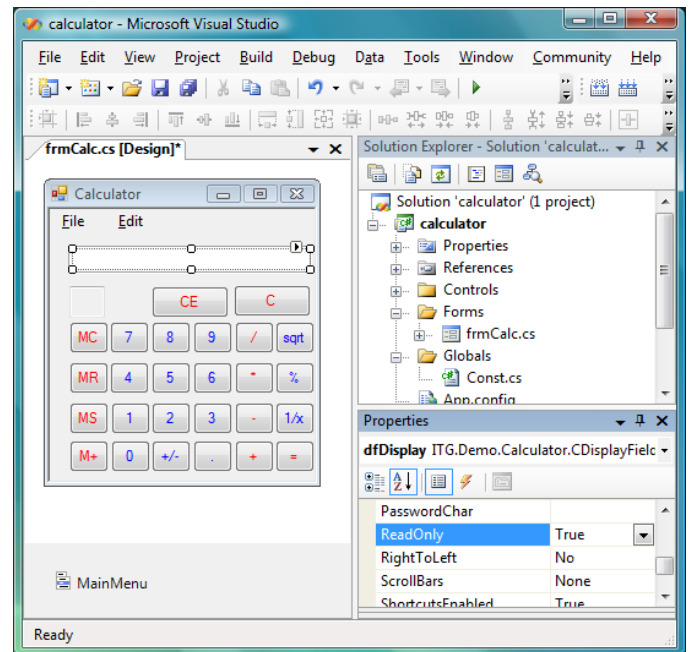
calculator - Microsoft Visual Studio

File Edit View Project Build Debug Data Tools Window Community Help

frmCalc.cs [Design]*

Calculator

File Edit

CE C

MC 7 8 9 / sqrt

MR 4 5 6 * %

MS 1 2 3 - 1/x

M+ 0 +/- . + =

MainMenu

Solution Explorer - Solution 'calculat...

Solution 'calculator' (1 project)
calculator
Properties
References
Controls
Forms
frmCalc.cs
Globals
Const.cs
App.config

Properties

dfDisplay ITG.Demo.Calculator.CDisplayFielc

| | |
|---|---|
| PasswordChar | |
| ReadOnly | True |
| RightToLeft | No |
| ScrollBars | None |
| ShortcutsEnabled | True |

Ready